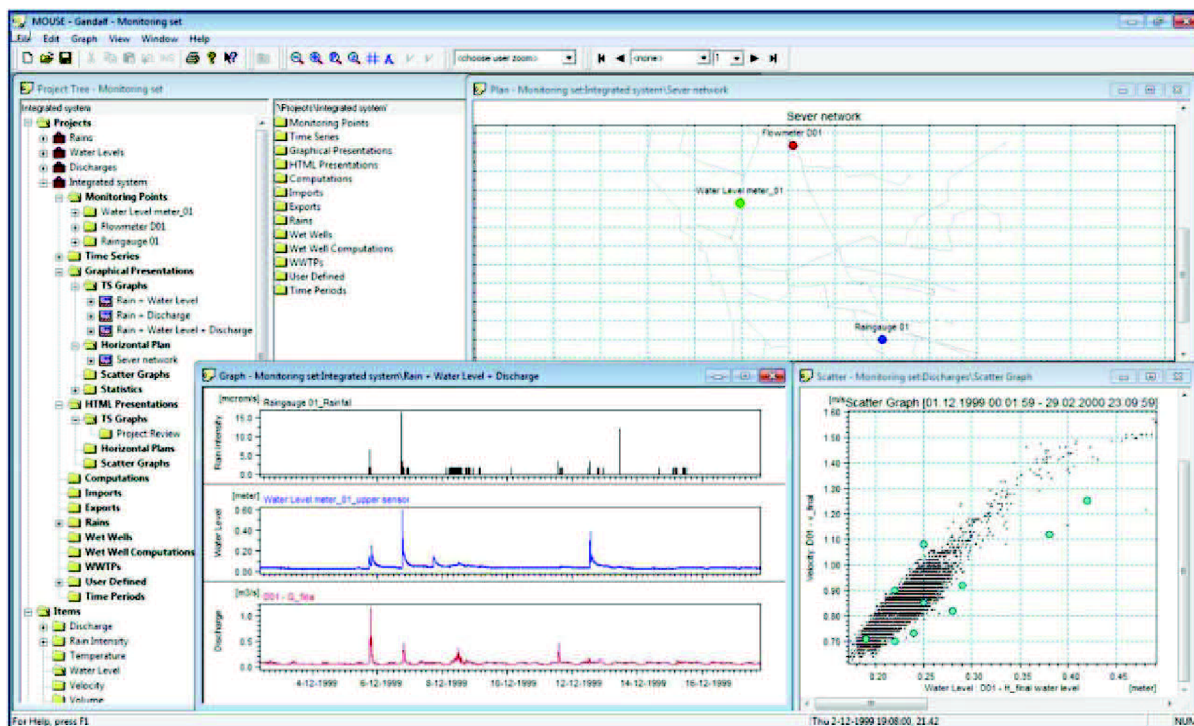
MOUSE - Gandalf - Monitoring set

File Edit Graph View Window Help

<choose user zoom> <none> 1

Project Tree - Monitoring set

Integrated system

Projects
Rains
Water Levels
Discharges
Integrated system
Monitoring Points
Water Level meter_01
Flowmeter D01
Raingauge 01
Time Series
Graphical Presentations
TS Graphs
Rain + Water Level
Rain + Discharge
Rain + Water Level + Discharge
Horizontal Plan
Sever network
Scatter Graphs
Statistics
HTML Presentations
TS Graphs
Project Review
Horizontal Plans
Scatter Graphs
Computations
Imports
Exports
Rains
Wet Wells
Wet Well Computations
WWTPs
User Defined
Time Periods
Items
Discharge
Rain Intensity
Temperature
Water Level
Velocity
Volume

\Projects\Integrated system\
Monitoring Points
Time Series
Graphical Presentations
HTML Presentations
Computations
Imports
Exports
Rains
Wet Wells
Wet Well Computations
WWTPs
User Defined
Time Periods

Plan - Monitoring set:Integrated system\Sever network

Sever network

Flowmeter D01
Water Level meter_01
Raingauge 01

Graph - Monitoring set:Integrated system\Rain + Water Level + Discharge

[microm/s] Raingauge 01_Rainfall
Rain Intensity
15.0
10.0
5.0
0.0

[meter] Water Level meter_01_upper sensor
Water Level
0.60
0.40
0.20
0.00

[m3/s] D01 - Q_final
Discharge
1.0
0.5
0.0

4-12-1999 6-12-1999 8-12-1999 10-12-1999 12-12-1999 14-12-1999 16-12-1999

Scatter - Monitoring set:Discharges\Scatter Graph

[m/s] Scatter Graph [01.12.1999 00:01:59 - 29.02.2000 23:09:59]
Velocity: D01 - v_final
1.50
1.40
1.30
1.20
1.10
1.00
0.90
0.80
0.70
0.20 0.25 0.30 0.35 0.40 0.45
Water Level : D01 - h_final water level [meter]

For Help, press F1
Thu 2-12-1999 19:08:00, 21.42
NUM